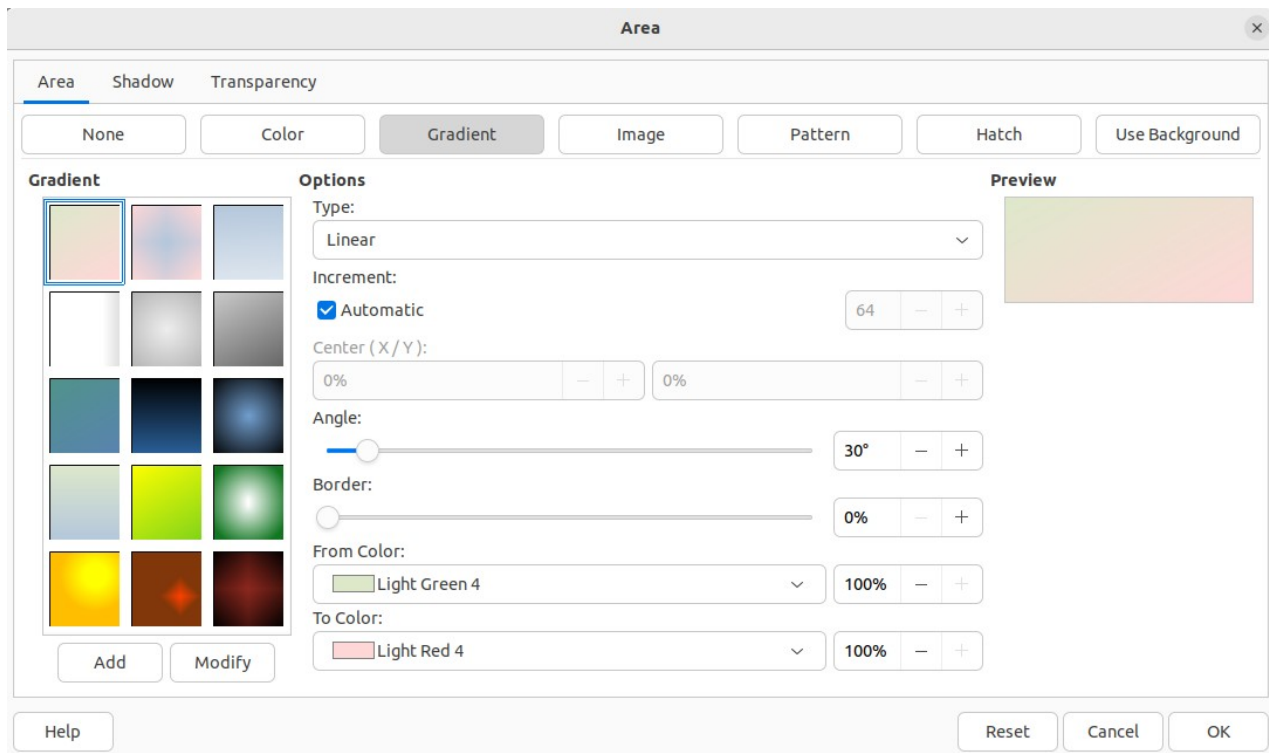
Area

Area Shadow Transparency

None Color Gradient Image Pattern Hatch Use Background

Gradient

Options

Type:

Linear

Increment:

Automatic

64

Center ( X / Y ):

0%

0%

Angle:

30°

Border:

0%

From Color:

Light Green 4

100%

To Color:

Light Red 4

100%

Preview

Add Modify

Help

Reset Cancel OK